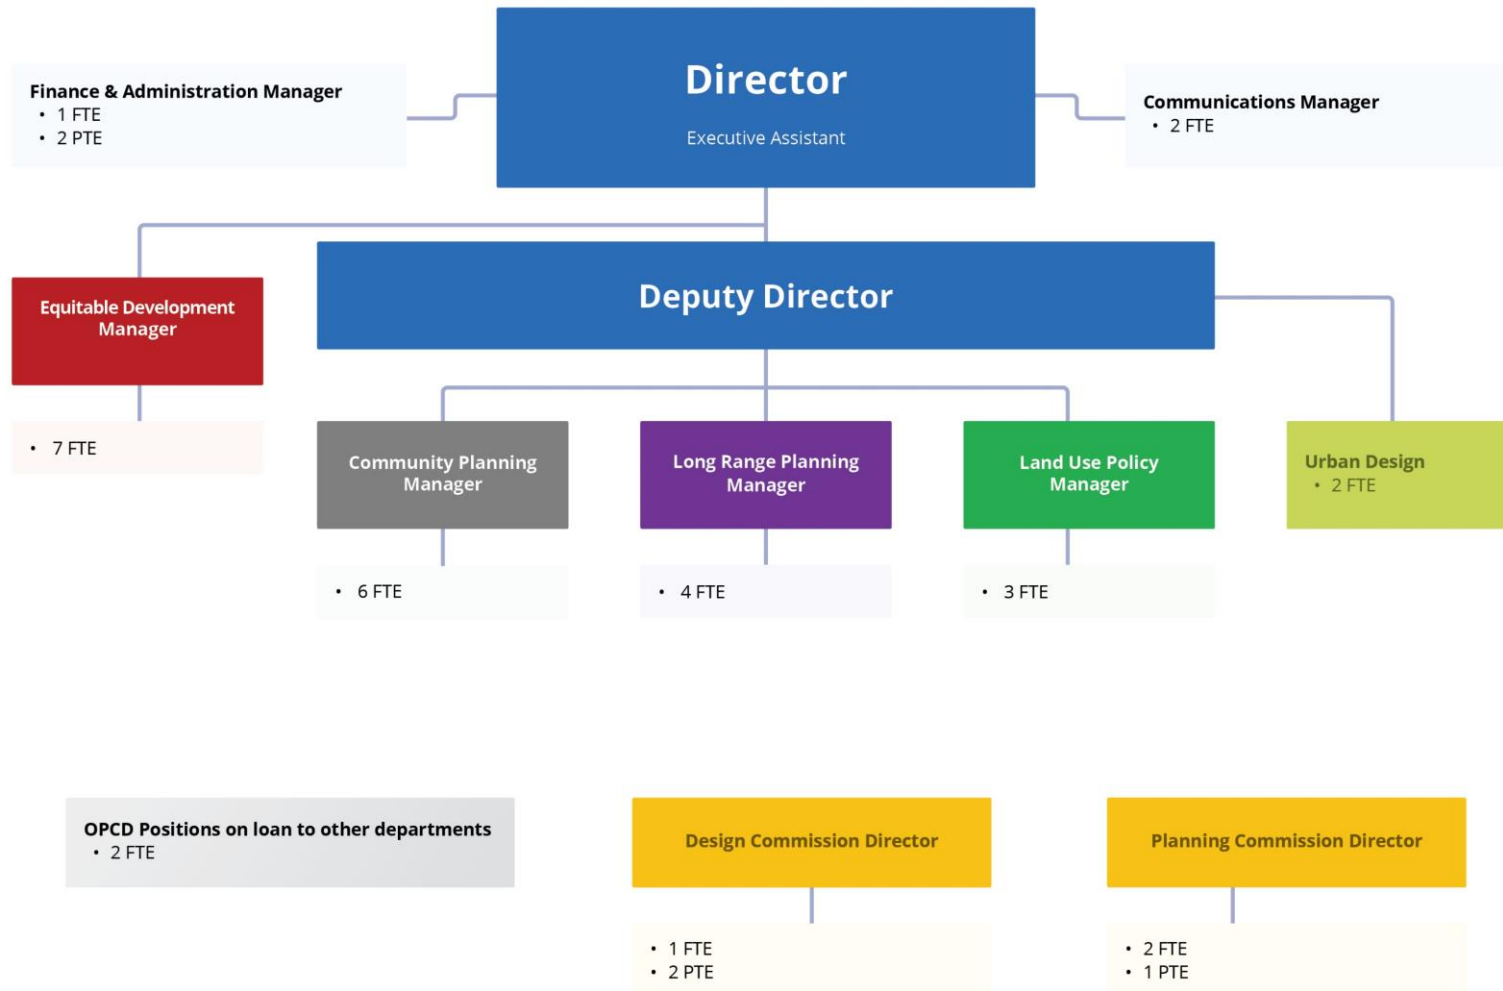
Finance & Administration Manager
- 1 FTE
- 2 PTE

Director

Executive Assistant

Communications Manager
- 2 FTE

Equitable Development Manager

- 7 FTE

Deputy Director

Community Planning Manager

- 6 FTE

Long Range Planning Manager

- 4 FTE

Land Use Policy Manager

- 3 FTE

Urban Design
- 2 FTE

OPCD Positions on loan to other departments
- 2 FTE

Design Commission Director

- 1 FTE
- 2 PTE

Planning Commission Director

- 2 FTE
- 1 PTE